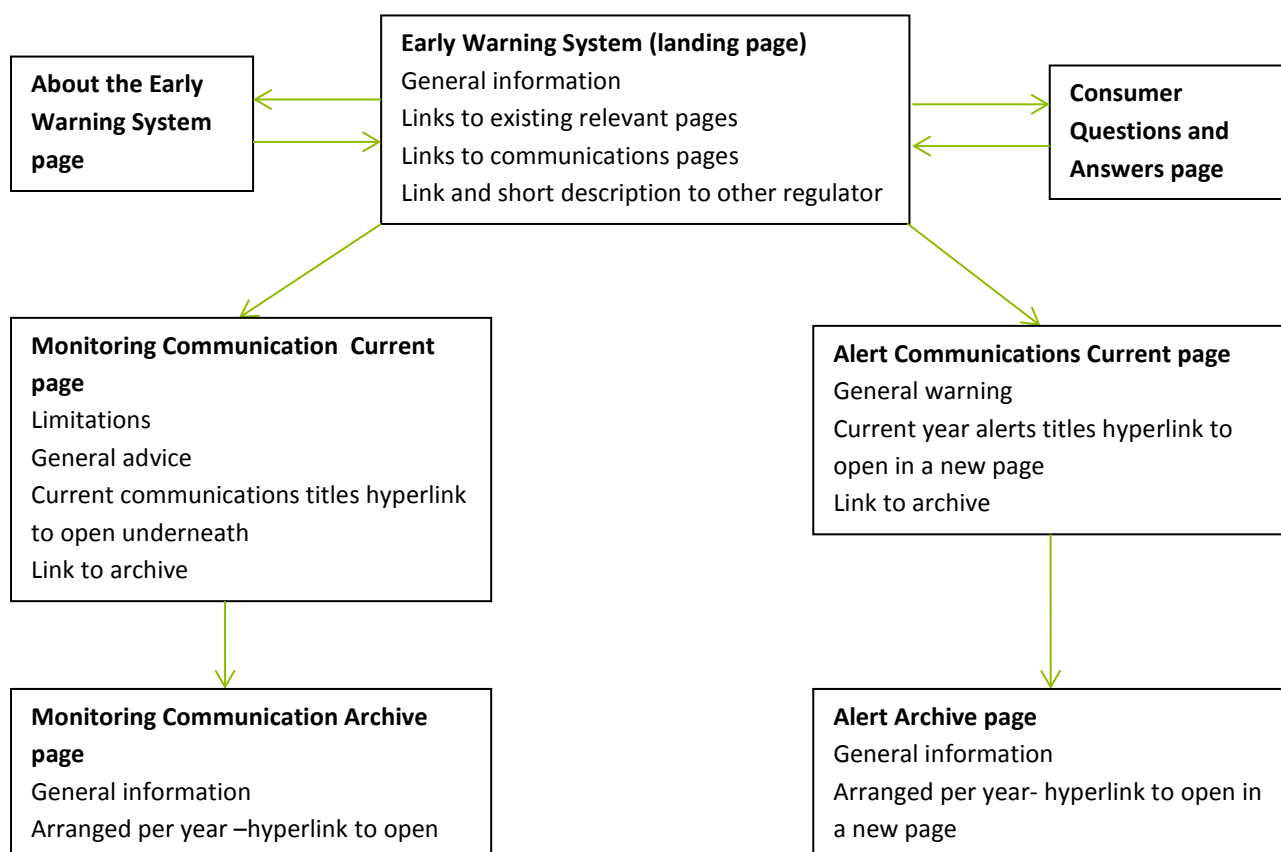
**About the Early Warning System page**

**Early Warning System (landing page)**
General information
Links to existing relevant pages
Links to communications pages
Link and short description to other regulator

**Consumer Questions and Answers page**

**Monitoring Communication Current page**
Limitations
General advice
Current communications titles hyperlink to open underneath
Link to archive

**Alert Communications Current page**
General warning
Current year alerts titles hyperlink to open in a new page
Link to archive

**Monitoring Communication Archive page**
General information
Arranged per year –hyperlink to open

**Alert Archive page**
General information
Arranged per year- hyperlink to open in a new page